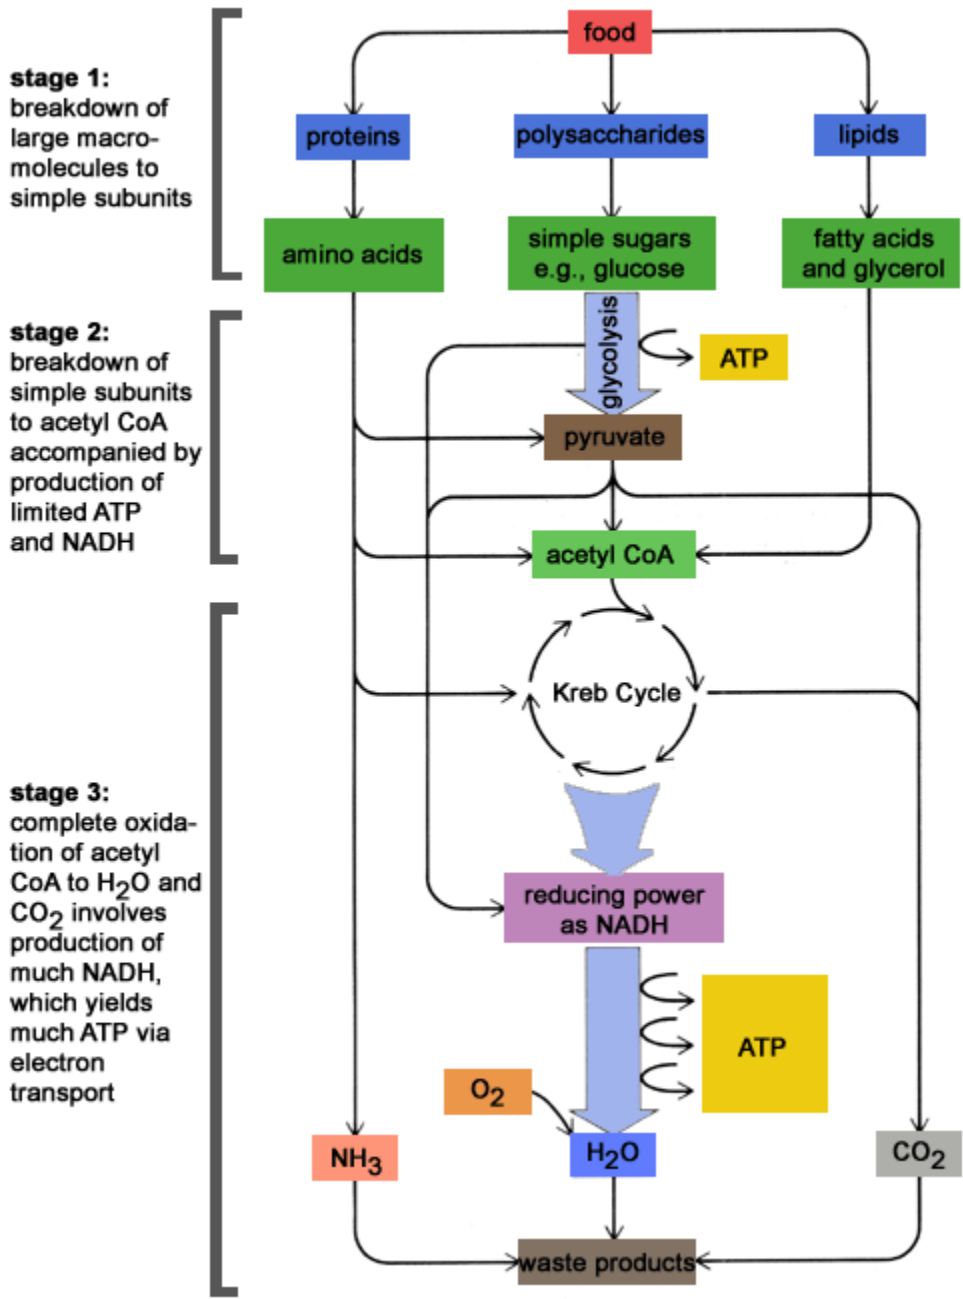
stage 1: breakdown of large macromolecules to simple subunits

stage 2: breakdown of simple subunits to acetyl CoA accompanied by production of limited ATP and NADH

stage 3: complete oxidation of acetyl CoA to $H_2O$ and $CO_2$ involves production of much NADH, which yields much ATP via electron transport

food

proteins

polysaccharides

lipids

amino acids

simple sugars e.g., glucose

fatty acids and glycerol

glycolysis

ATP

pyruvate

acetyl CoA

Kreb Cycle

reducing power as NADH

ATP

$O_2$

$NH_3$

$H_2O$

$CO_2$

waste products